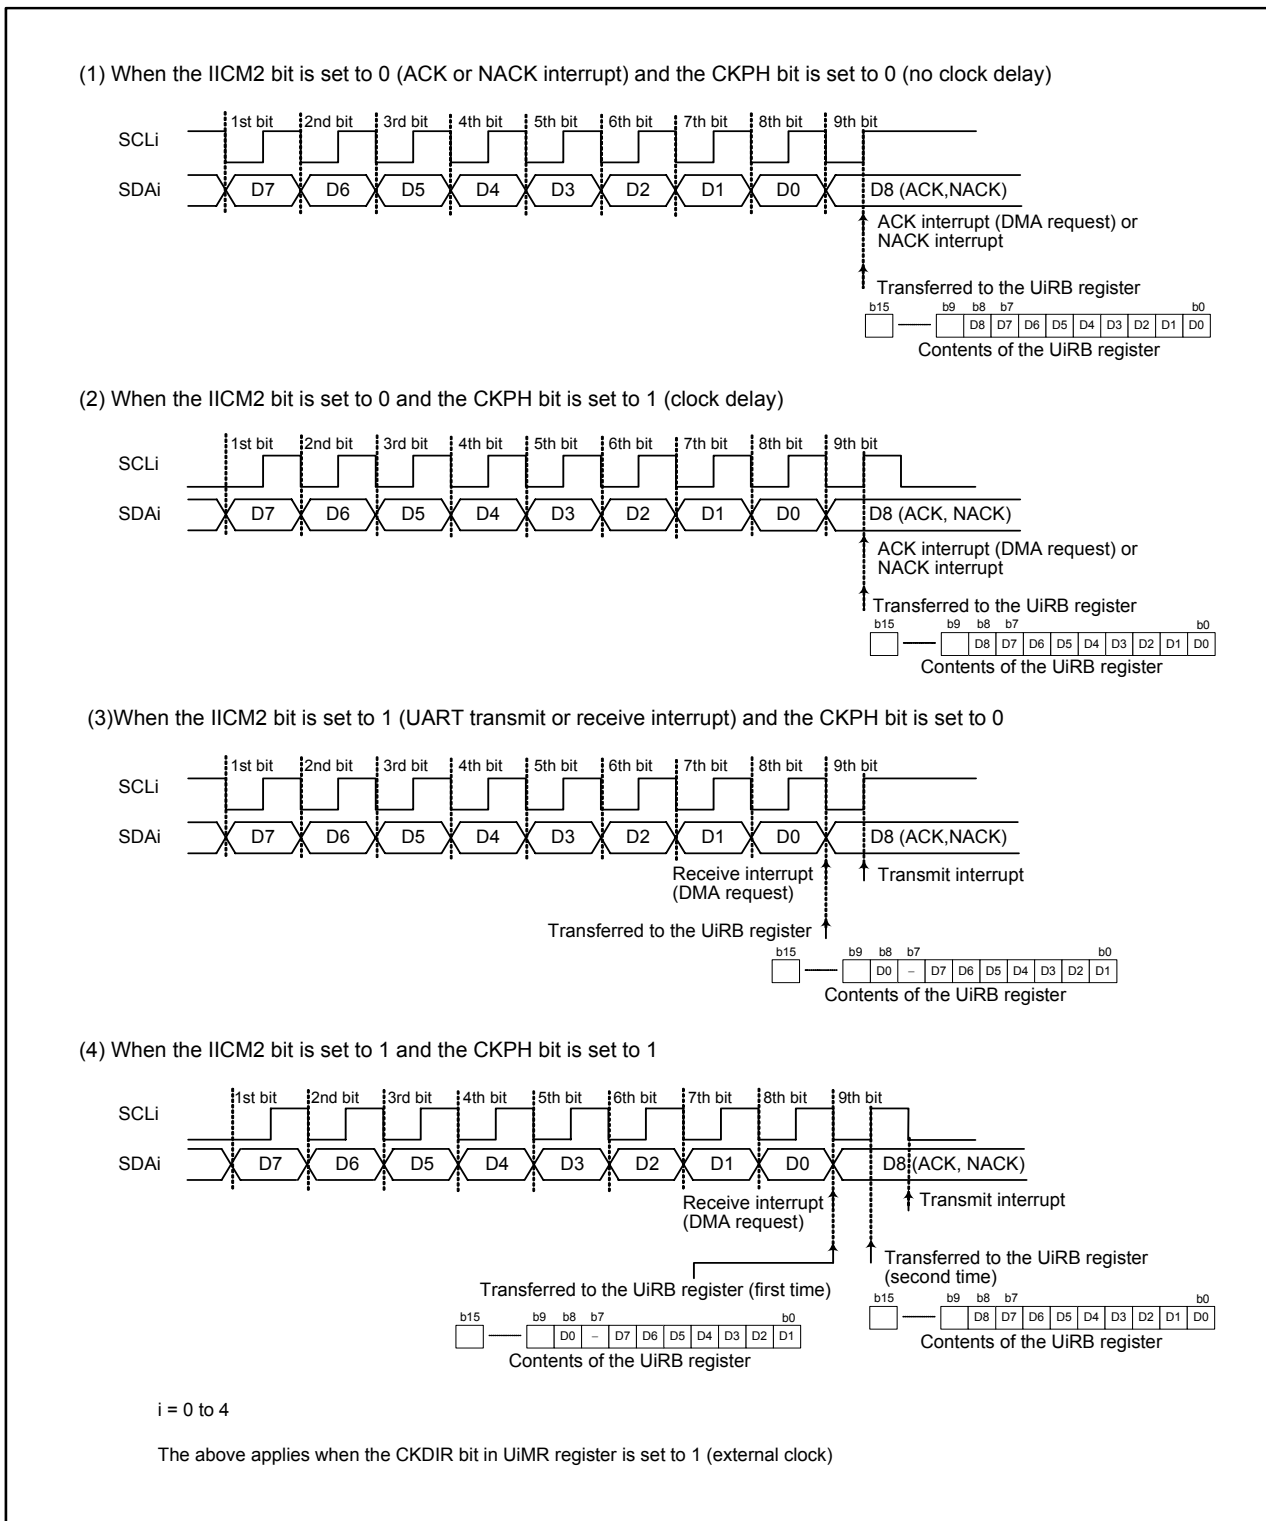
(1) When the IICM2 bit is set to 0 (ACK or NACK interrupt) and the CKPH bit is set to 0 (no clock delay)

1st bit 2nd bit 3rd bit 4th bit 5th bit 6th bit 7th bit 8th bit 9th bit

SCLi

SDAi D7 D6 D5 D4 D3 D2 D1 D0 D8 (ACK,NACK)

ACK interrupt (DMA request) or NACK interrupt

Transferred to the UiRB register

b15 b9 b8 b7 b0

| | D8 | D7 | D6 | D5 | D4 | D3 | D2 | D1 | D0 |
|---|---|---|---|---|---|---|---|---|---|

Contents of the UiRB register

(2) When the IICM2 bit is set to 0 and the CKPH bit is set to 1 (clock delay)

1st bit 2nd bit 3rd bit 4th bit 5th bit 6th bit 7th bit 8th bit 9th bit

SCLi

SDAi D7 D6 D5 D4 D3 D2 D1 D0 D8 (ACK, NACK)

ACK interrupt (DMA request) or NACK interrupt

Transferred to the UiRB register

b15 b9 b8 b7 b0

| | D8 | D7 | D6 | D5 | D4 | D3 | D2 | D1 | D0 |
|---|---|---|---|---|---|---|---|---|---|

Contents of the UiRB register

(3)When the IICM2 bit is set to 1 (UART transmit or receive interrupt) and the CKPH bit is set to 0

1st bit 2nd bit 3rd bit 4th bit 5th bit 6th bit 7th bit 8th bit 9th bit

SCLi

SDAi D7 D6 D5 D4 D3 D2 D1 D0 D8 (ACK,NACK)

Receive interrupt (DMA request)

Transmit interrupt

Transferred to the UiRB register

b15 b9 b8 b7 b0

| | D0 | – | D7 | D6 | D5 | D4 | D3 | D2 | D1 |
|---|---|---|---|---|---|---|---|---|---|

Contents of the UiRB register

(4) When the IICM2 bit is set to 1 and the CKPH bit is set to 1

1st bit 2nd bit 3rd bit 4th bit 5th bit 6th bit 7th bit 8th bit 9th bit

SCLi

SDAi D7 D6 D5 D4 D3 D2 D1 D0 D8 (ACK, NACK)

Receive interrupt (DMA request)

Transmit interrupt

Transferred to the UiRB register (second time)

Transferred to the UiRB register (first time)

b15 b9 b8 b7 b0

| | D0 | – | D7 | D6 | D5 | D4 | D3 | D2 | D1 |
|---|---|---|---|---|---|---|---|---|---|

Contents of the UiRB register

b15 b9 b8 b7 b0

| | D8 | D7 | D6 | D5 | D4 | D3 | D2 | D1 | D0 |
|---|---|---|---|---|---|---|---|---|---|

Contents of the UiRB register

i = 0 to 4

The above applies when the CKDIR bit in UiMR register is set to 1 (external clock)